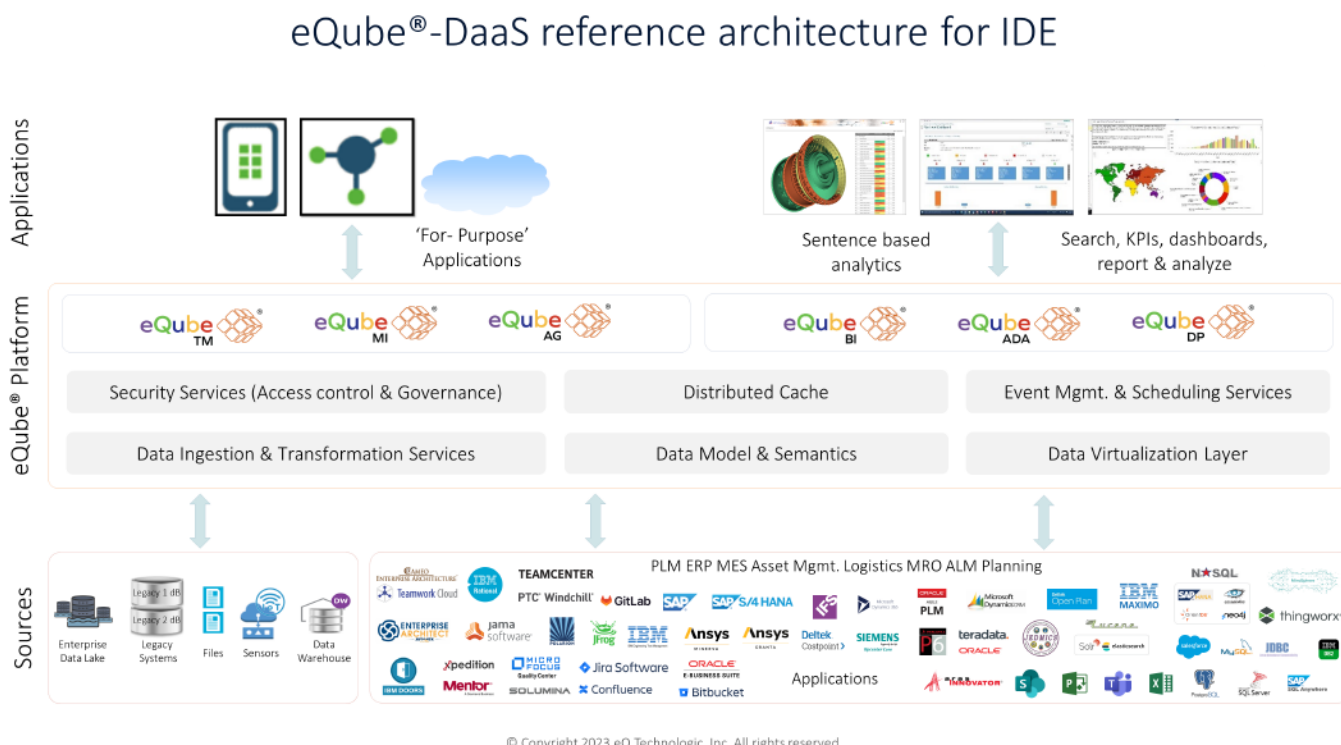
eQube®-DaaS reference architecture for IDE

Applications

'For- Purpose' Applications

Sentence based analytics

Search, KPIs, dashboards, report & analyze

eQube® Platform

eQube TM

eQube MI

eQube AG

eQube BI

eQube ADA

eQube DP

Security Services (Access control & Governance)

Distributed Cache

Event Mgmt. & Scheduling Services

Data Ingestion & Transformation Services

Data Model & Semantics

Data Virtualization Layer

Sources

Enterprise Data Lake

Legacy 1 dB

Legacy 2 dB

Legacy Systems

Files

Sensors

DW

Data Warehouse

PLM ERP MES Asset Mgmt. Logistics MRO ALM Planning

Enterprise Architect

Teamwork Cloud

IBM Rational

TEAMCENTER

PTC Windchill

GitLab

SAP

SAP S/4 HANA

Microsoft Dynamics

ORACLE PLM

Microsoft Dynamics

Open Plan

IBM MAXIMO

N★SQL

thingworx

Enterprise Architect

jama software

JFrog

IBM

Ansys

Ansys

Deltek Costpoint

SIEMENS

teradata.

ORACLE

Solr

elasticsearch

salesforce

MySQL

JDBC

IBM

IBM DOORS

Xpedition

Mentor

MICRO FOCUS Quality Center

SOLUMINA

Jira Software

Confluence

ORACLE E-BUSINESS SUITE

Bitbucket

Applications

ARAS INNOVATOR

PostgreSQL

SQL Server

SAP

© Copyright 2023 eQ Technologic, Inc. All rights reserved.